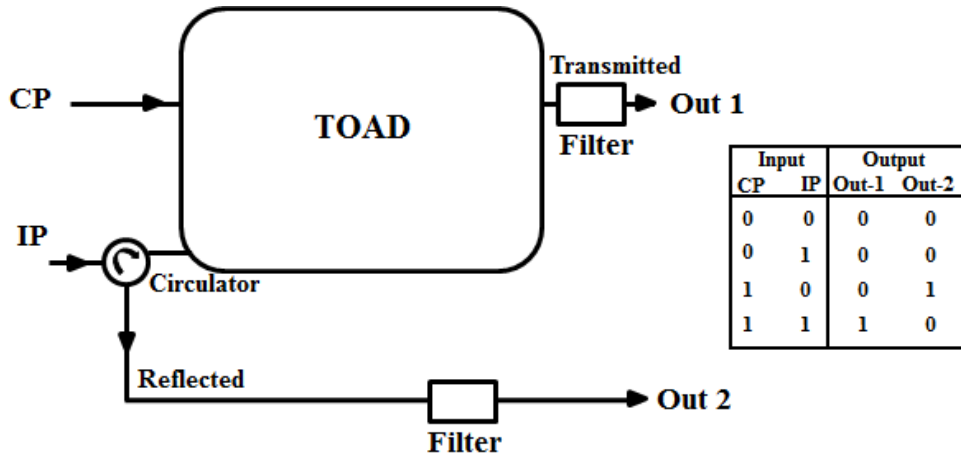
CP

TOAD

Transmitted

Out 1

Filter

IP

Circulator

Reflected

Out 2

Filter

| Input | | Output | |
|---|---|---|---|
| CP | IP | Out-1 | Out-2 |
| 0 | 0 | 0 | 0 |
| 0 | 1 | 0 | 0 |
| 1 | 0 | 0 | 1 |
| 1 | 1 | 1 | 0 |